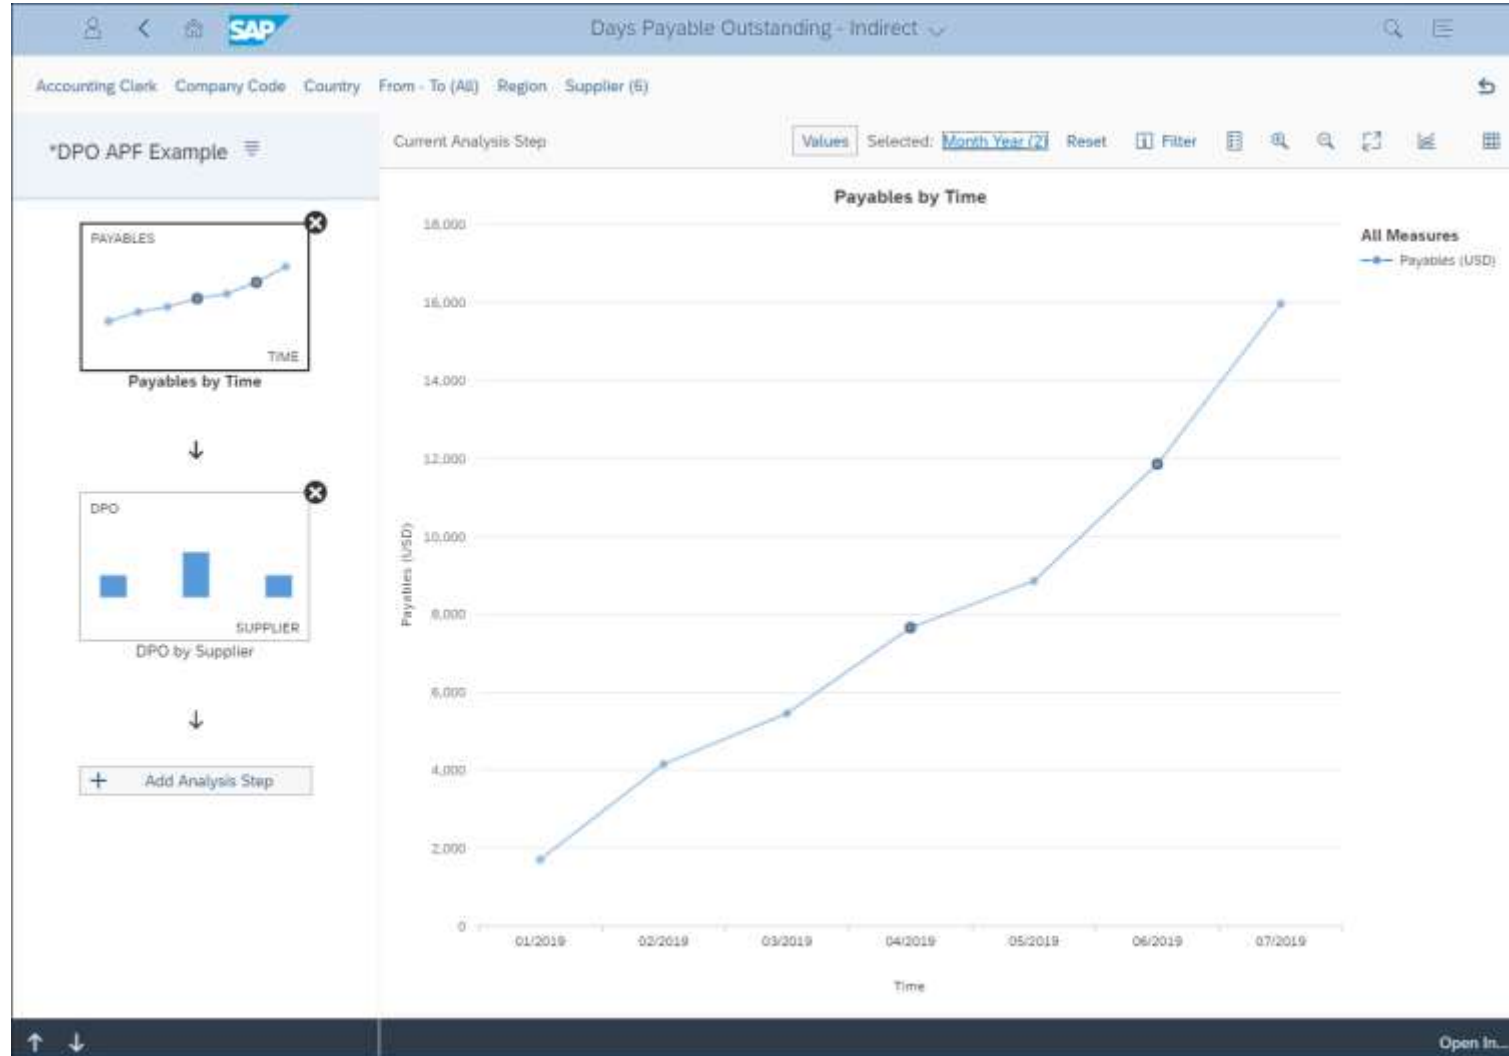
SAP

Days Payable Outstanding - Indirect

Accounting Clerk Company Code Country From - To (All) Region Supplier (6)

*DPO APF Example

Current Analysis Step

Values Selected: Month Year (2) Reset Filter

PAYABLES

TIME

Payables by Time

↓

DPO

SUPPLIER

DPO by Supplier

↓

+ Add Analysis Step

Payables by Time

All Measures

Payables (USD)

18,000

16,000

14,000

12,000

10,000

8,000

6,000

4,000

2,000

0

Payables (USD)

01/2019 02/2019 03/2019 04/2019 05/2019 06/2019 07/2019

Time

Open In...